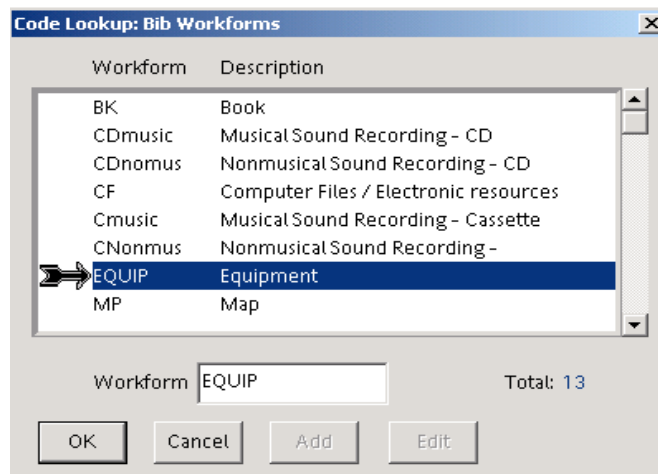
Code Lookup: Bib Workforms

| Workform | Description |
|---|---|
| BK | Book |
| CDmusic | Musical Sound Recording - CD |
| CDnomus | Nonmusical Sound Recording - CD |
| CF | Computer Files / Electronic resources |
| Cmusic | Musical Sound Recording - Cassette |
| CNonmus | Nonmusical Sound Recording - |
| EQUIP | Equipment |
| MP | Map |

Workform EQUIP

Total: 13

OK Cancel Add Edit